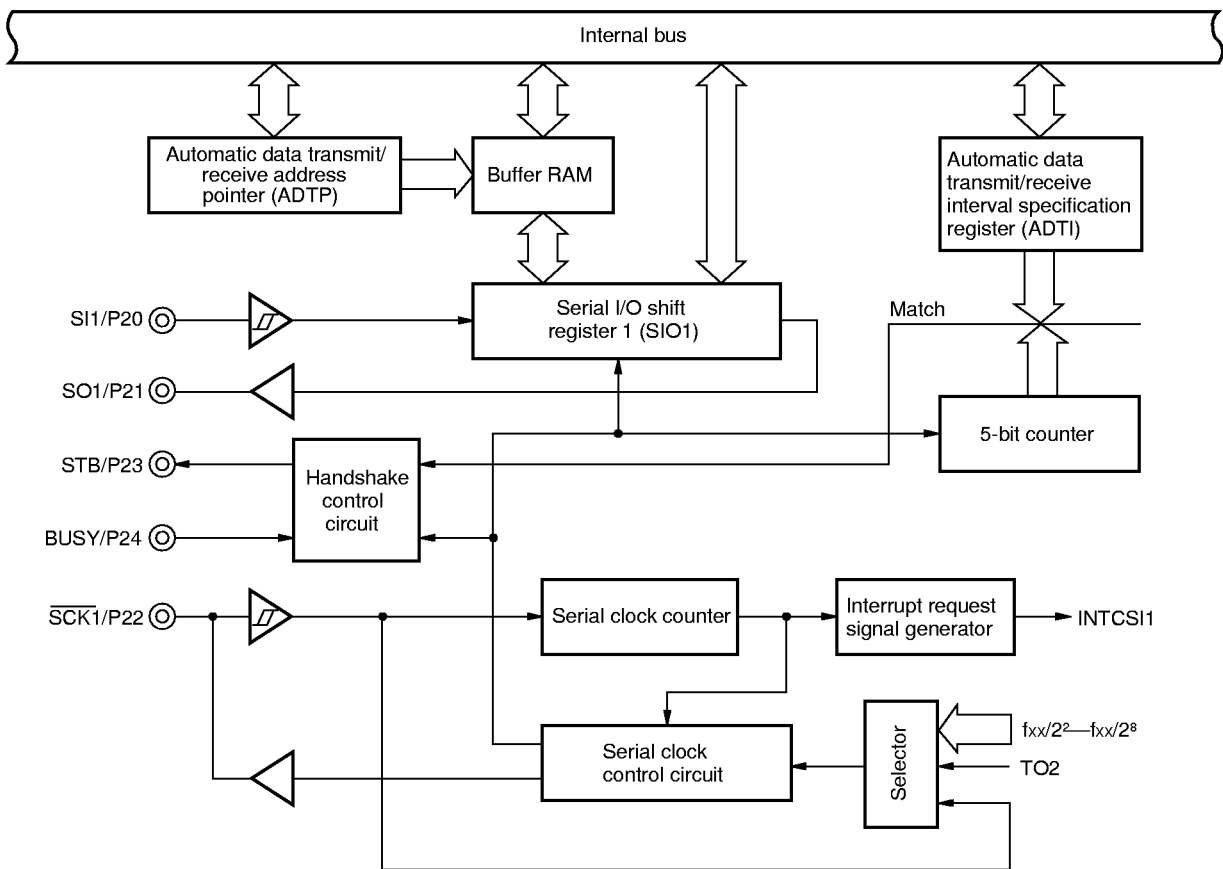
Internal bus

Automatic data transmit/ receive address pointer (ADTP)

Buffer RAM

Automatic data transmit/receive interval specification register (ADTI)

SI1/P20

Serial I/O shift register 1 (SIO1)

Match

SO1/P21

5-bit counter

STB/P23

Handshake control circuit

BUSY/P24

$\overline{SCK}1$/P22

Serial clock counter

Interrupt request signal generator

INTCSI1

$f_{XX}/2^2$—$f_{XX}/2^8$

Serial clock control circuit

Selector

TO2